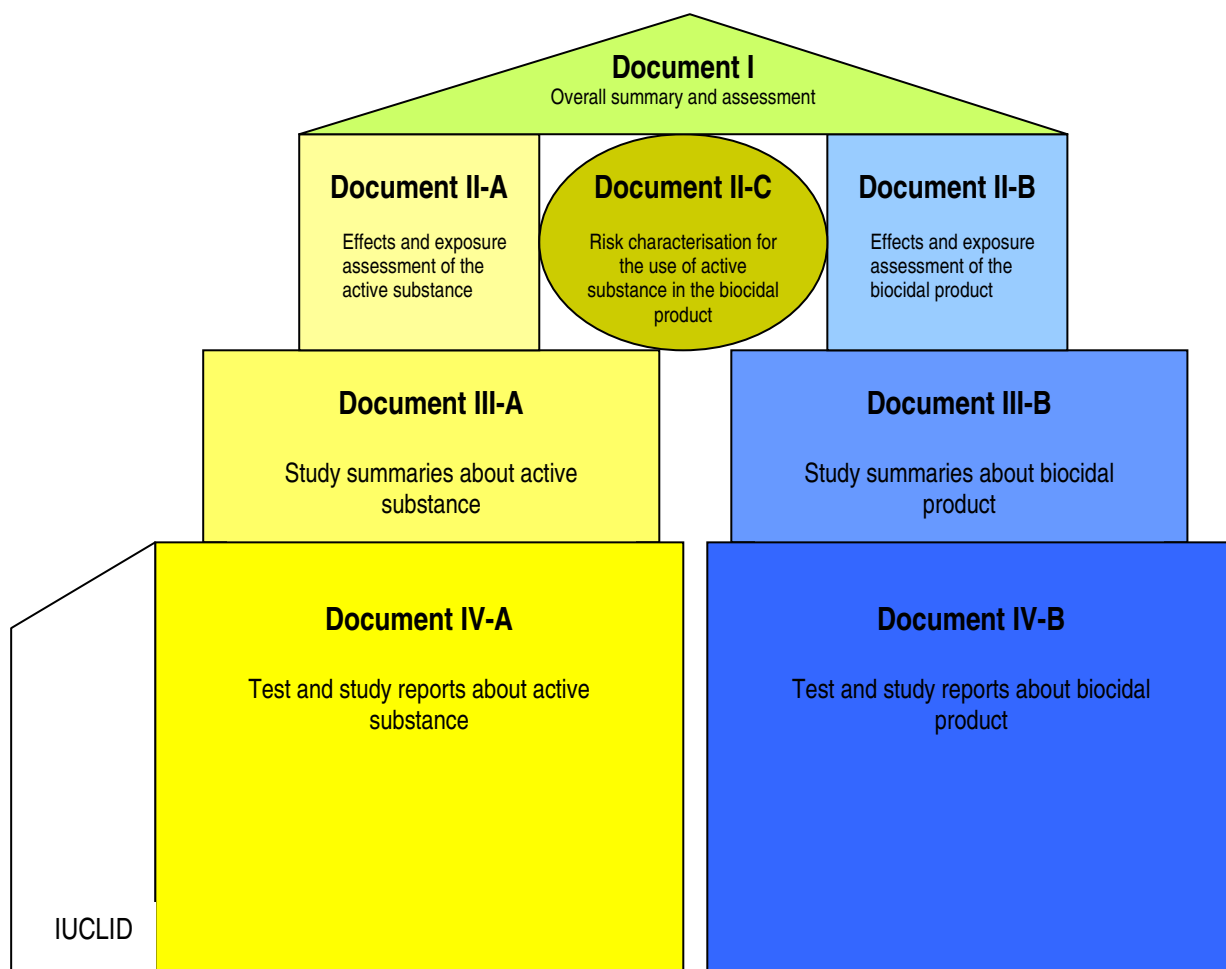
Document I
Overall summary and assessment

Document II-A
Effects and exposure assessment of the active substance

Document II-C
Risk characterisation for the use of active substance in the biocidal product

Document II-B
Effects and exposure assessment of the biocidal product

Document III-A
Study summaries about active substance

Document III-B
Study summaries about biocidal product

Document IV-A
Test and study reports about active substance

Document IV-B
Test and study reports about biocidal product

IUCLID